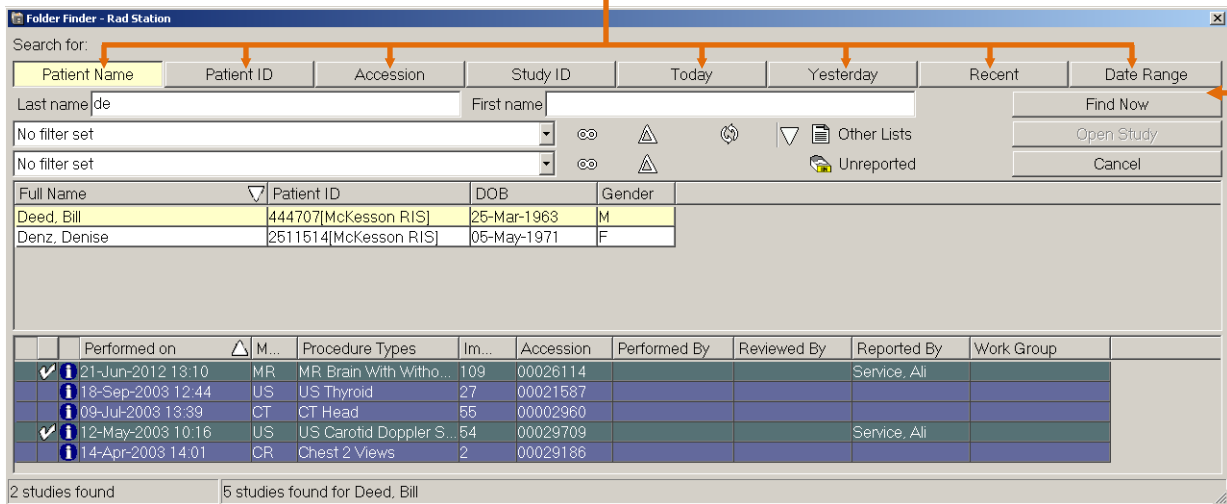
Folder Finder - Rad Station

Search for:

Patient Name | Patient ID | Accession | Study ID | Today | Yesterday | Recent | Date Range

Last name de
First name
Find Now

No filter set
Other Lists
Open Study

No filter set
Unreported
Cancel

| Full Name | Patient ID | DOB | Gender |
|---|---|---|---|
| Deed, Bill | 444707[McKesson RIS] | 25-Mar-1963 | M |
| Denz, Denise | 2511514[McKesson RIS] | 05-May-1971 | F |

| Performed on | M... | Procedure Types | Im... | Accession | Performed By | Reviewed By | Reported By | Work Group |
|---|---|---|---|---|---|---|---|---|
| 21-Jun-2012 13:10 | MR | MR Brain With Witho... | 109 | 00026114 | | | Service, Ali | |
| 18-Sep-2003 12:44 | US | US Thyroid | 27 | 00021587 | | | | |
| 09-Jul-2003 13:39 | CT | CT Head | 55 | 00002960 | | | | |
| 12-May-2003 10:16 | US | US Carotid Doppler S... | 54 | 00029709 | | | Service, Ali | |
| 14-Apr-2003 14:01 | CR | Chest 2 Views | 2 | 00029186 | | | | |

2 studies found
5 studies found for Deed, Bill